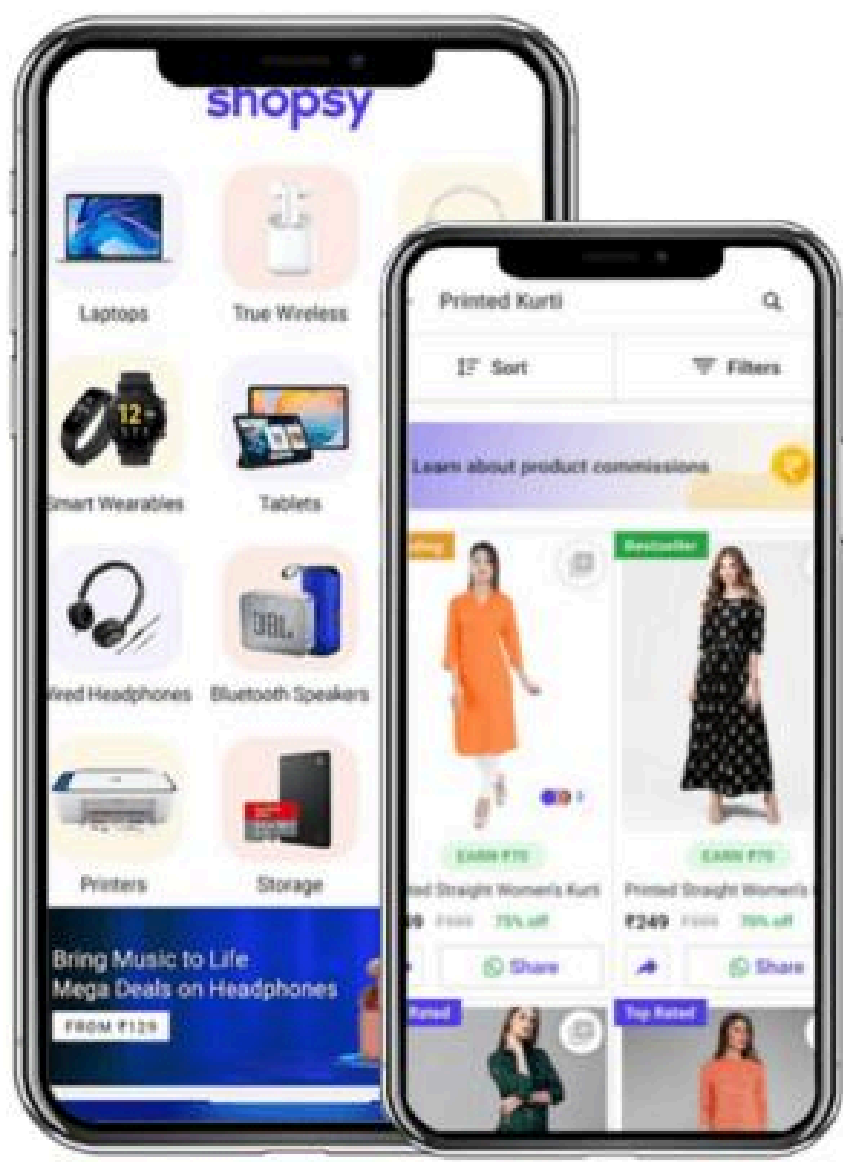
shopsy

Laptops
True Wireless
Smart Wearables
Tablets
ired Headphones
Bluetooth Speakers
Printers
Storage

Bring Music to Life
Mega Deals on Headphones
FROM ₹129

Printed Kurti

Sort
Filters

Learn about product commissions

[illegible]ling
Bestseller

EARN ₹70
EARN ₹70

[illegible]ted Straight Women's Kurt
Printed Straight Women's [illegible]

₹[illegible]9 ₹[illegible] 75% off
₹249 ₹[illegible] 76% off

Share
Share

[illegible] Rated
Top Rated